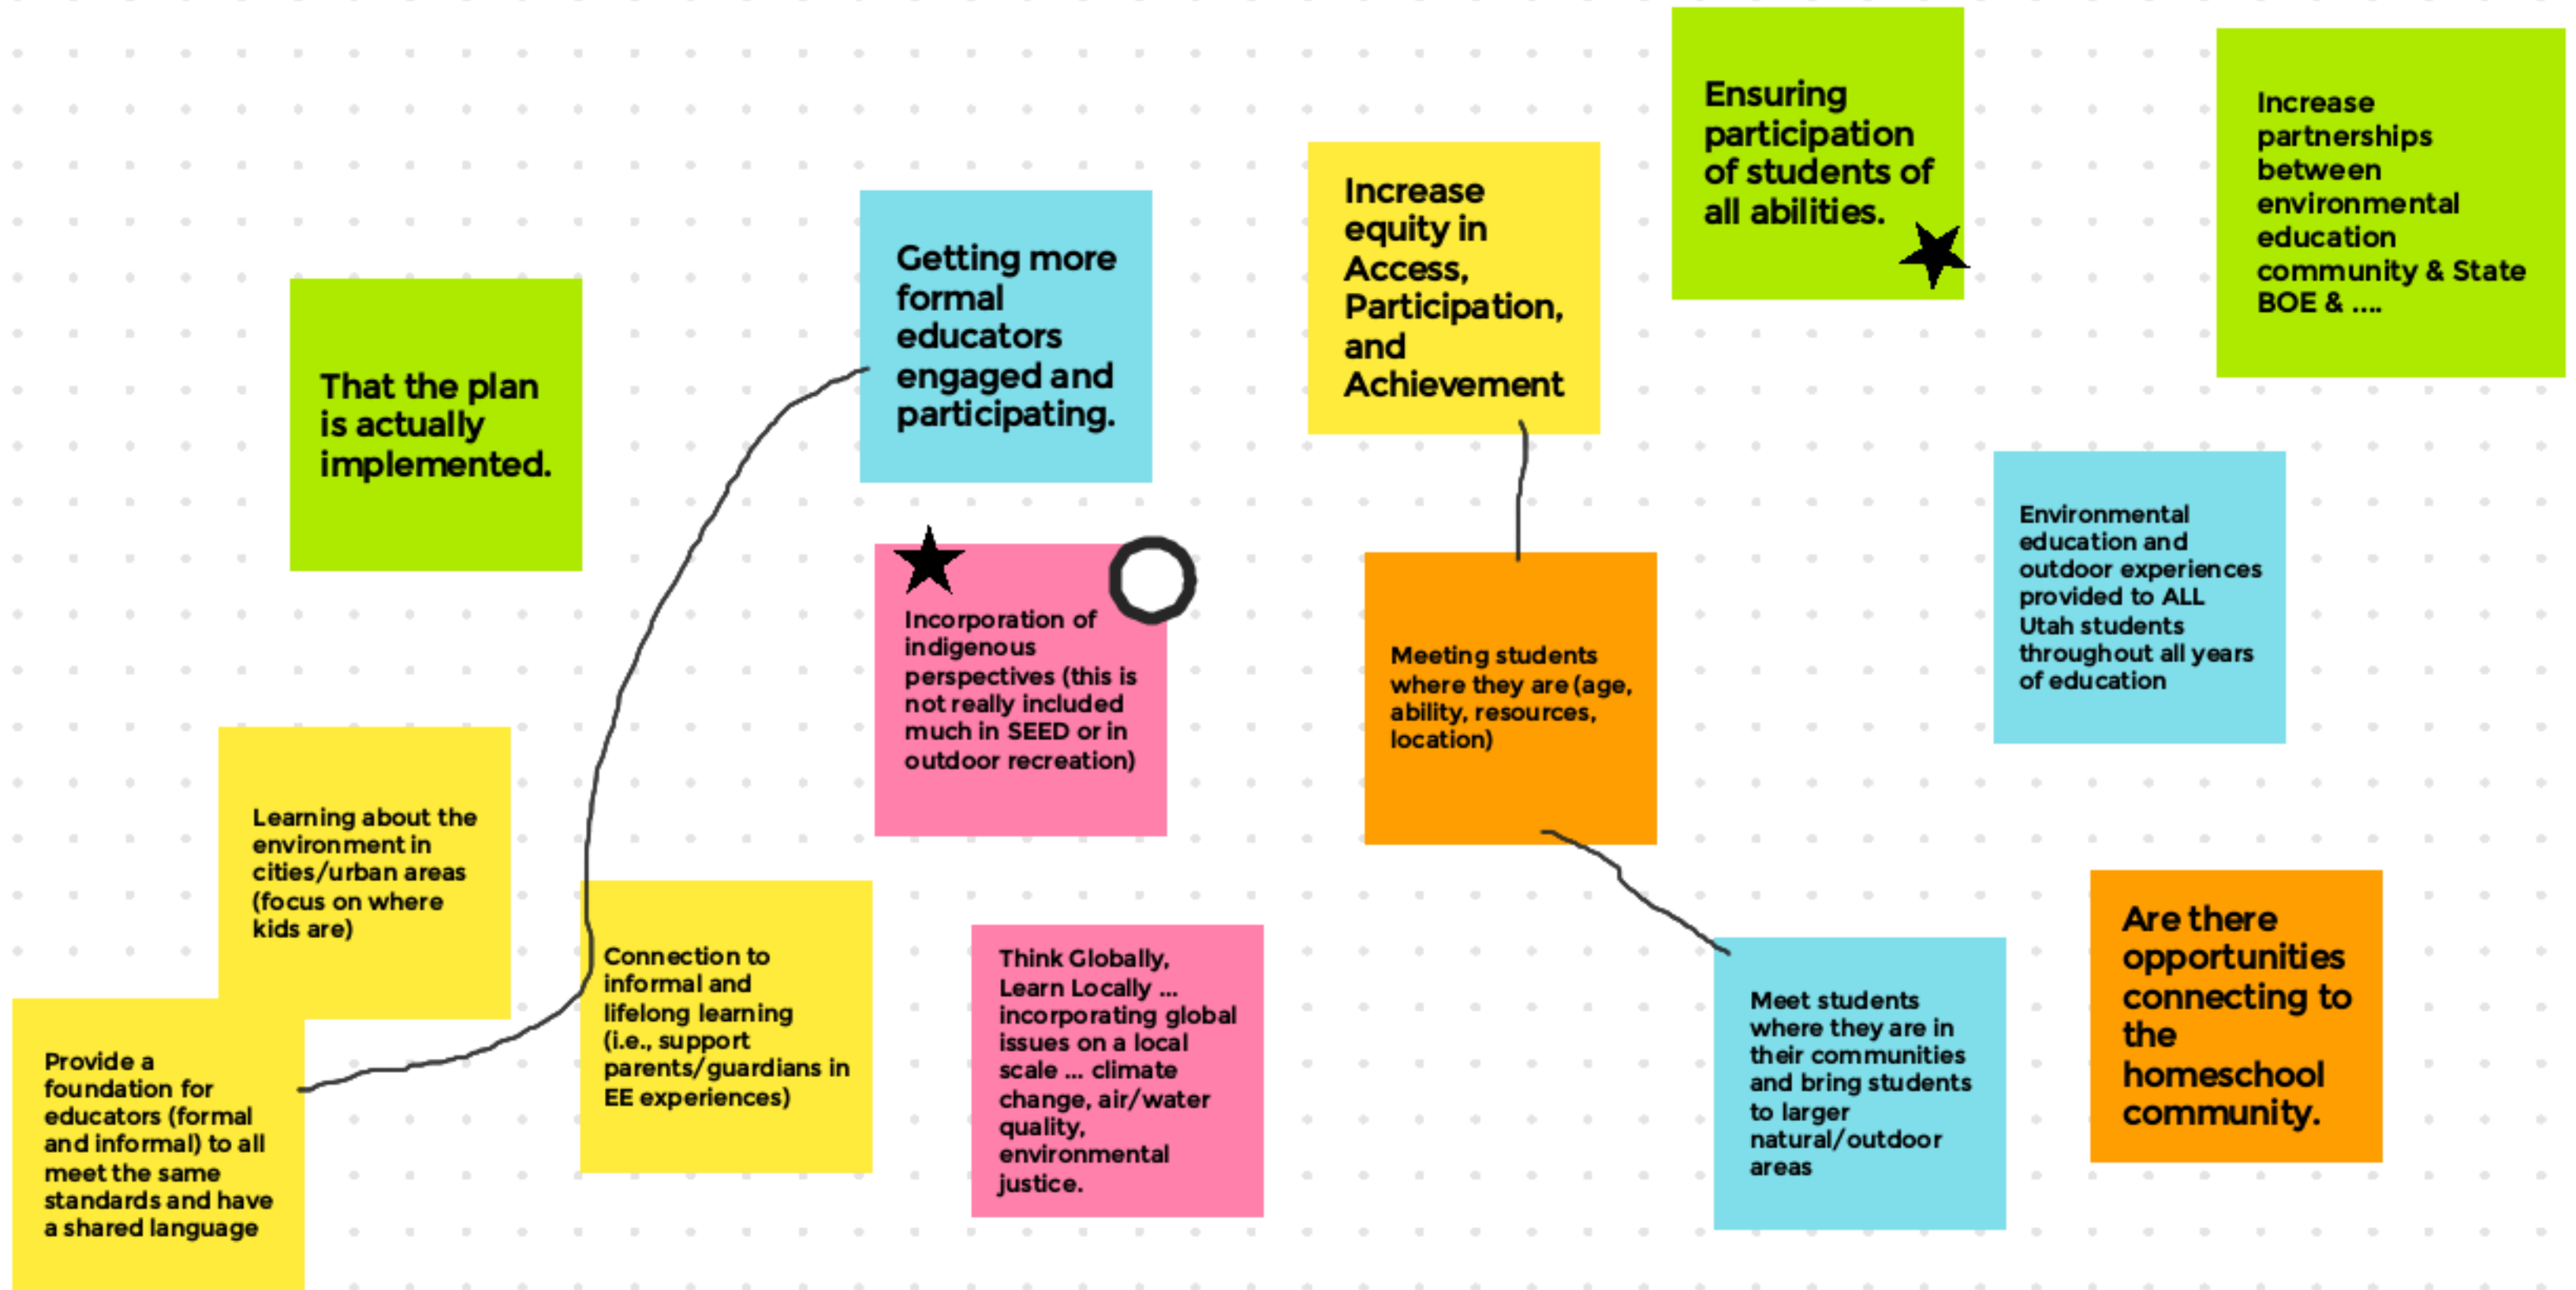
That the plan is actually implemented.

Getting more formal educators engaged and participating.

Increase equity in Access, Participation, and Achievement

Ensuring participation of students of all abilities.

Increase partnerships between environmental education community & State BOE & ....

Incorporation of indigenous perspectives (this is not really included much in SEED or in outdoor recreation)

Meeting students where they are (age, ability, resources, location)

Environmental education and outdoor experiences provided to ALL Utah students throughout all years of education

Learning about the environment in cities/urban areas (focus on where kids are)

Provide a foundation for educators (formal and informal) to all meet the same standards and have a shared language

Connection to informal and lifelong learning (i.e., support parents/guardians in EE experiences)

Think Globally, Learn Locally ... incorporating global issues on a local scale ... climate change, air/water quality, environmental justice.

Meet students where they are in their communities and bring students to larger natural/outdoor areas

Are there opportunities connecting to the homeschool community.